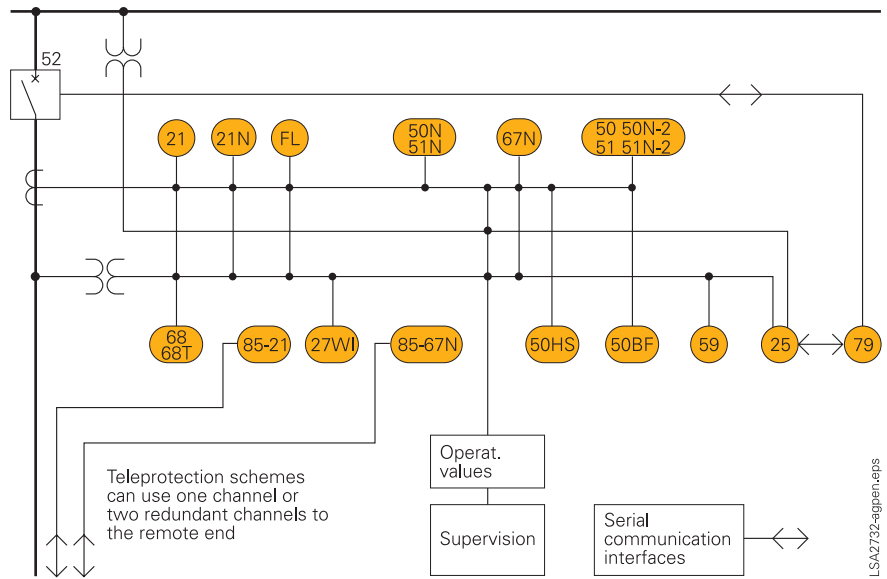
52

21
21N
FL
50N
51N
67N
50 50N-2
51 51N-2

68
68T
85-21
27WI
85-67N
50HS
50BF
59
25
79

Operat.
values

Supervision

Serial
communication
interfaces

Teleprotection schemes can use one channel or two redundant channels to the remote end

LSA2732-agpen.eps